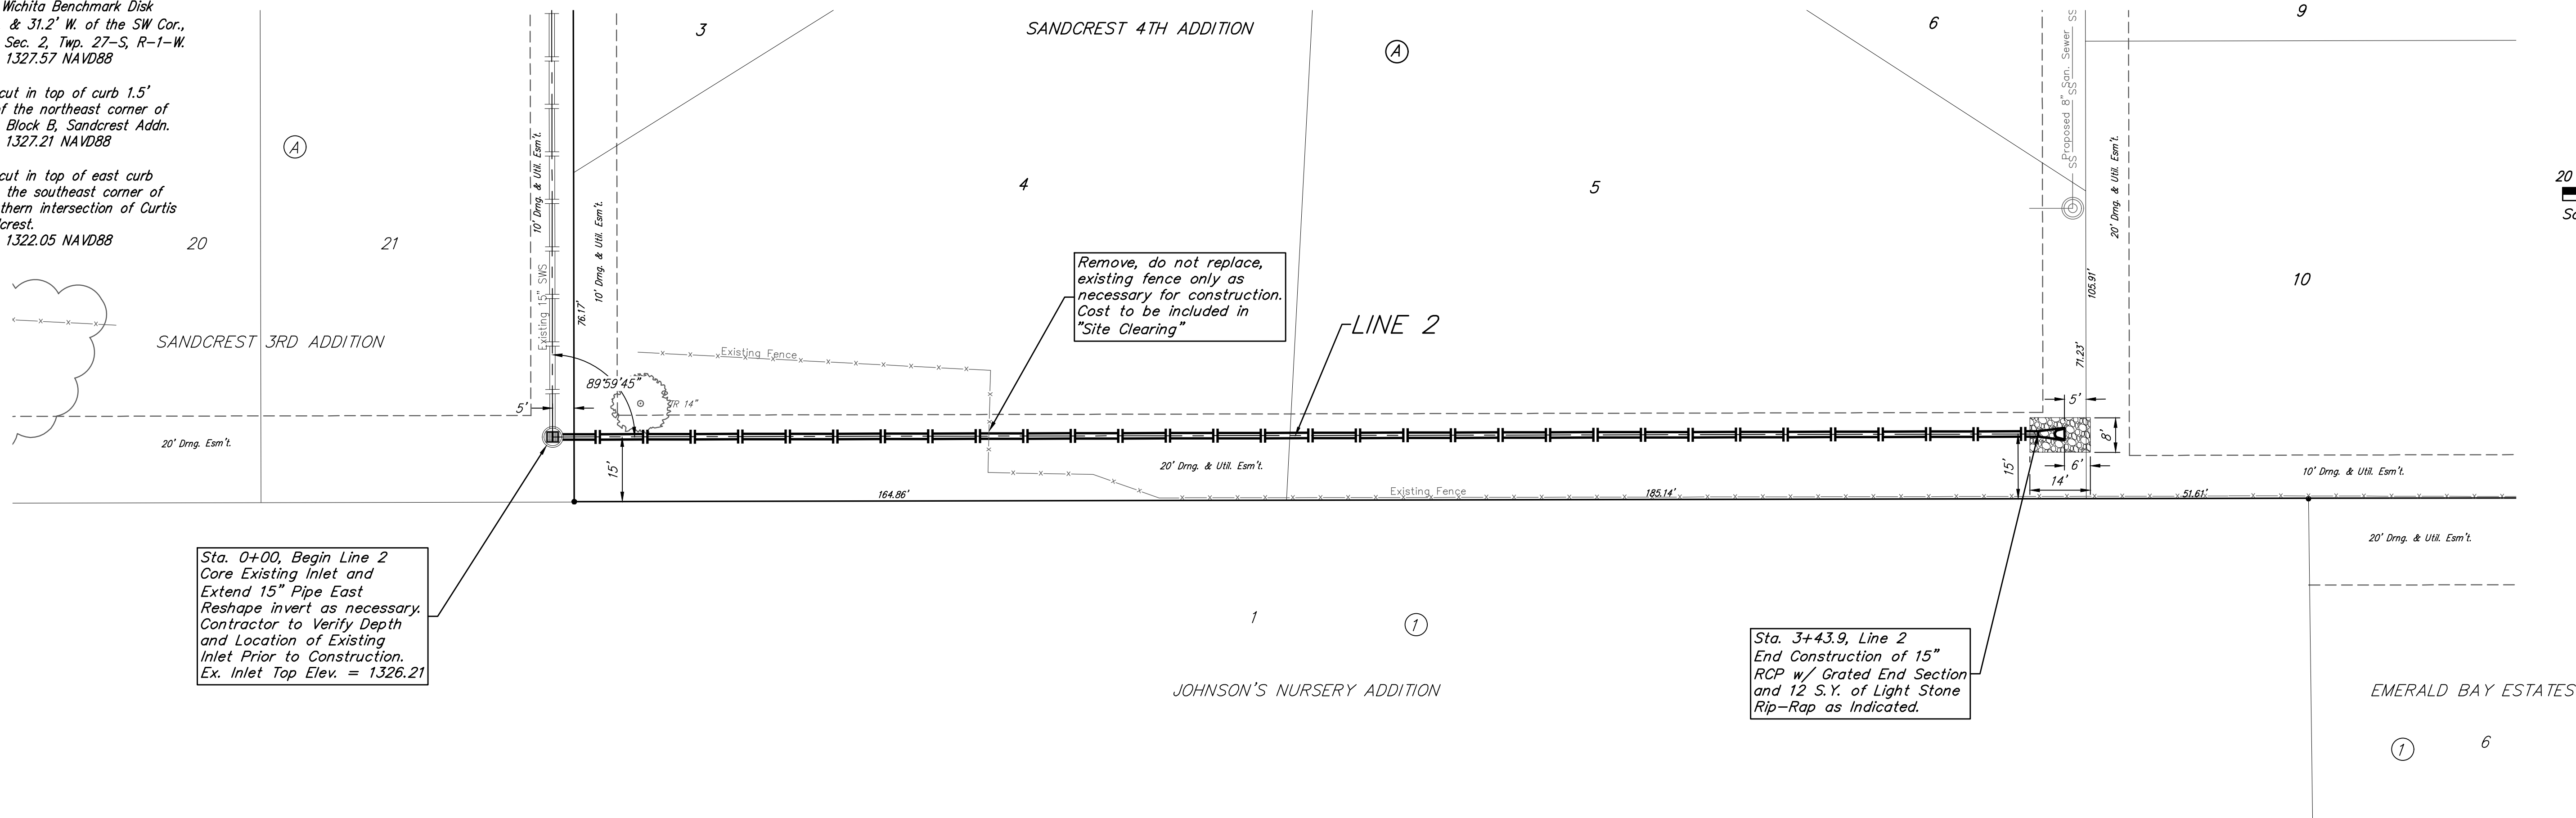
Wichita Benchmark Disk
& 31.2' W. of the SW Cor.,
Sec. 2, Twp. 27–S, R–1–W.
1327.57 NAVD88

cut in top of curb 1.5'
f the northeast corner of
Block B, Sandcrest Addn.
1327.21 NAVD88

cut in top of east curb
the southeast corner of
thern intersection of Curtis
crest.
1322.05 NAVD88

3
SANDCREST 4TH ADDITION
A
6
9
Proposed 8" San. Sewer
SS
SS
SS
A
4
5
10' Drng. & Util. Esm't.
10' Drng. & Util. Esm't.
20' Drng. & Util. Esm't.
20
21
Existing 15" SWS
76.17'
105.91'
10
20
Sc
Remove, do not replace, existing fence only as necessary for construction. Cost to be included in "Site Clearing"
LINE 2
SANDCREST 3RD ADDITION
Existing Fence
71.23'
89°59'45"
TR 14"
5'
5'
8'
20' Drng. Esm't.
20' Drng. & Util. Esm't.
15'
6'
15'
14'
10' Drng. & Util. Esm't.
164.86'
Existing Fence
185.14'
51.61'
20' Drng. & Util. Esm't.

Sta. 0+00, Begin Line 2
Core Existing Inlet and Extend 15" Pipe East
Reshape invert as necessary.
Contractor to Verify Depth and Location of Existing Inlet Prior to Construction.
Ex. Inlet Top Elev. = 1326.21

1
1
Sta. 3+43.9, Line 2
End Construction of 15" RCP w/ Grated End Section and 12 S.Y. of Light Stone Rip–Rap as Indicated.
JOHNSON'S NURSERY ADDITION
EMERALD BAY ESTATES
1
6